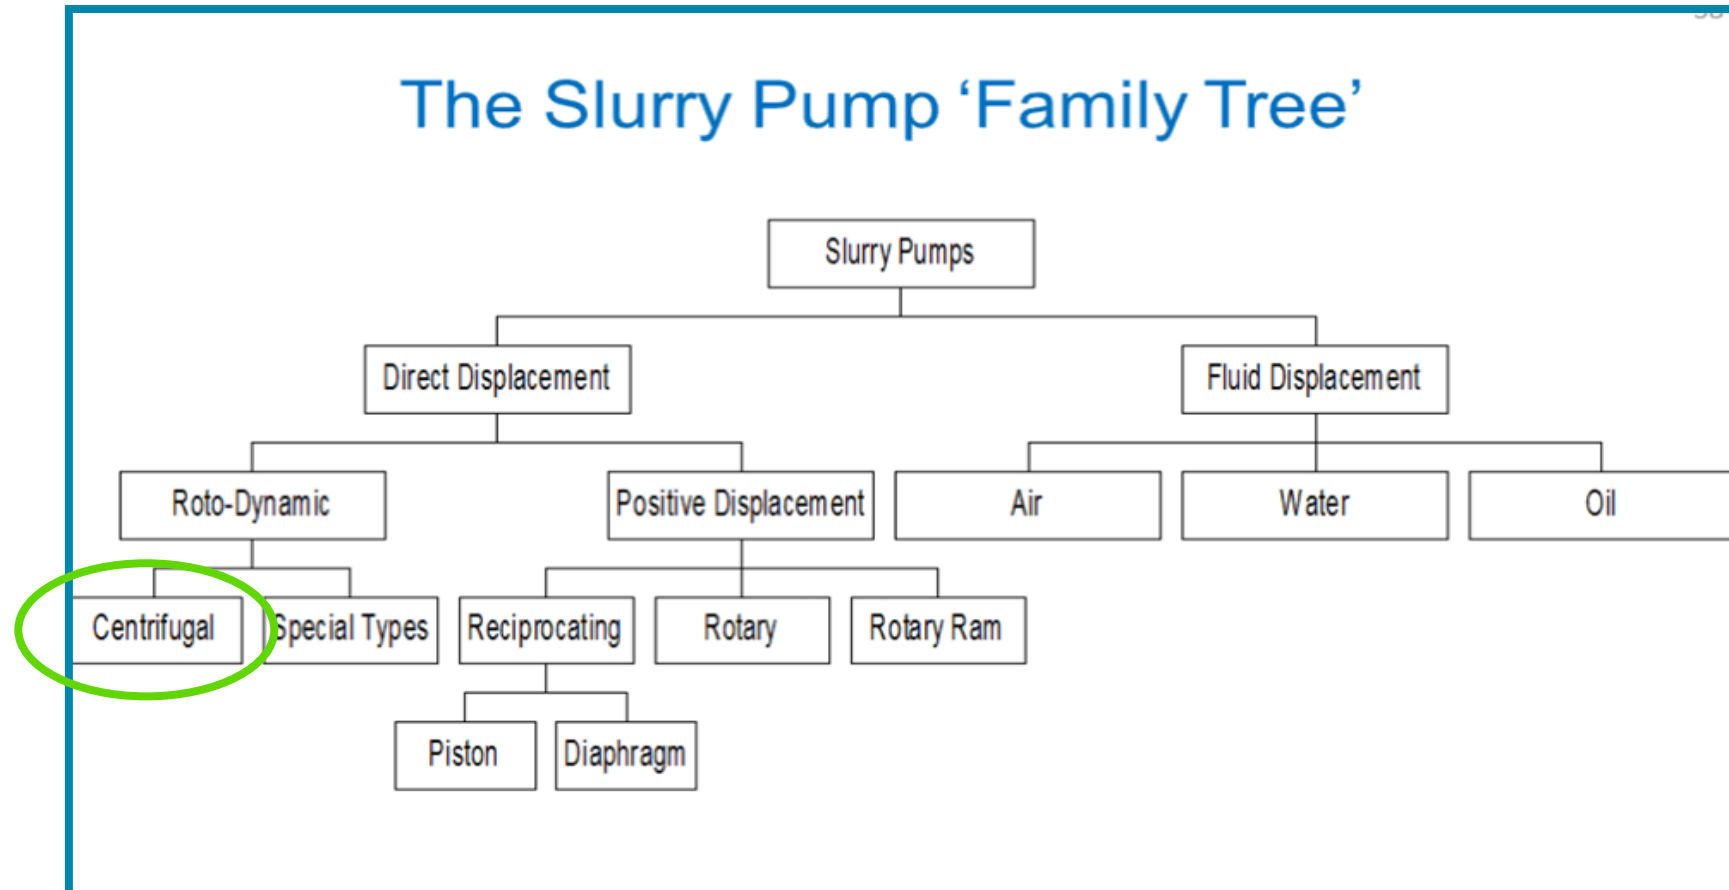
The Slurry Pump 'Family Tree'

Slurry Pumps

Direct Displacement

Fluid Displacement

Roto-Dynamic

Positive Displacement

Air

Water

Oil

Centrifugal

Special Types

Reciprocating

Rotary

Rotary Ram

Piston

Diaphragm